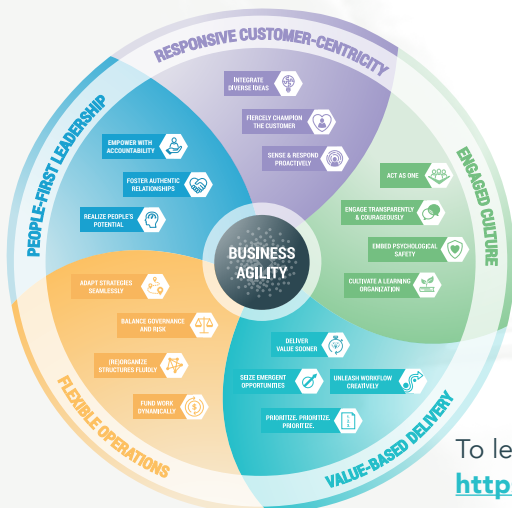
RESPONSIVE CUSTOMER-CENTRICITY

INTEGRATE DIVERSE IDEAS

FIERCELY CHAMPION THE CUSTOMER

SENSE & RESPOND PROACTIVELY

ENGAGED CULTURE

ACT AS ONE

ENGAGE TRANSPARENTLY & COURAGEOUSLY

EMBED PSYCHOLOGICAL SAFETY

CULTIVATE A LEARNING ORGANIZATION

PEOPLE-FIRST LEADERSHIP

EMPOWER WITH ACCOUNTABILITY

FOSTER AUTHENTIC RELATIONSHIPS

REALIZE PEOPLE'S POTENTIAL

BUSINESS AGILITY

FLEXIBLE OPERATIONS

ADAPT STRATEGIES SEAMLESSLY

BALANCE GOVERNANCE AND RISK

(RE)ORGANIZE STRUCTURES FLUIDLY

FUND WORK DYNAMICALLY

VALUE-BASED DELIVERY

DELIVER VALUE SOONER

SEIZE EMERGENT OPPORTUNITIES

UNLEASH WORKFLOW CREATIVELY

PRIORITIZE. PRIORITIZE. PRIORITIZE.

To le

http